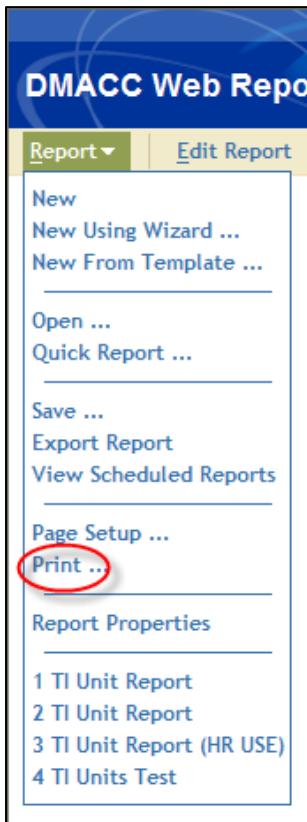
DMACC Web Repo

Report ▾ Edit Report

New
New Using Wizard ...
New From Template ...

Open ...
Quick Report ...

Save ...
Export Report
View Scheduled Reports

Page Setup ...
Print ...

Report Properties

1 TI Unit Report
2 TI Unit Report
3 TI Unit Report (HR USE)
4 TI Units Test